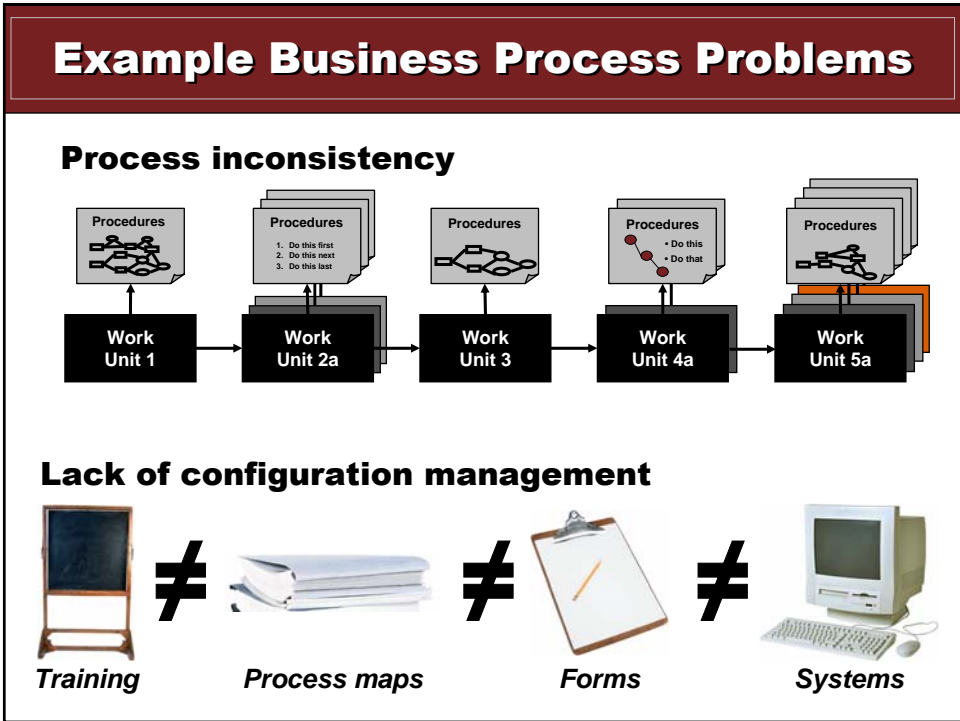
Example Business Process Problems

Process inconsistency

Procedures

Procedures

1. Do this first
2. Do this next
3. Do this last

Procedures

Procedures

• Do this
• Do that

Procedures

Work Unit 1

Work Unit 2a

Work Unit 3

Work Unit 4a

Work Unit 5a

Lack of configuration management

$\neq$ $\neq$ $\neq$

Training

Process maps

Forms

Systems